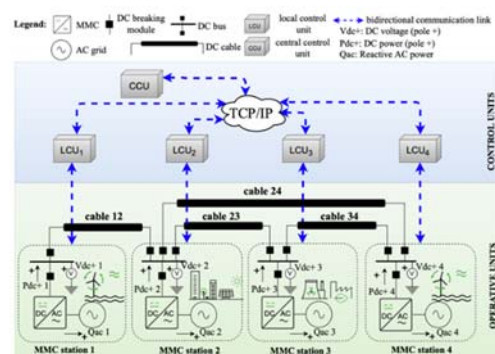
Legend: MMC DC breaking module DC bus local control unit bidirectional communication link
AC grid DC cable central control unit Vdc+: DC voltage (pole +)
Pdc+: DC power (pole +)
Qac: Reactive AC power

CCU
TCP/IP
CONTROL UNITS
LCU$_1$ LCU$_2$ LCU$_3$ LCU$_4$

cable 24
cable 12 cable 23 cable 34

Vdc+ 1 Pdc+ 1 DC AC Qac 1
Vdc+ 2 Pdc+ 2 DC AC Qac 2
Vdc+ 3 Pdc+ 3 DC AC Qac 3
Vdc+ 4 Pdc+ 4 DC AC Qac 4

OPERATIVE UNITS

MMC station 1 MMC station 2 MMC station 3 MMC station 4